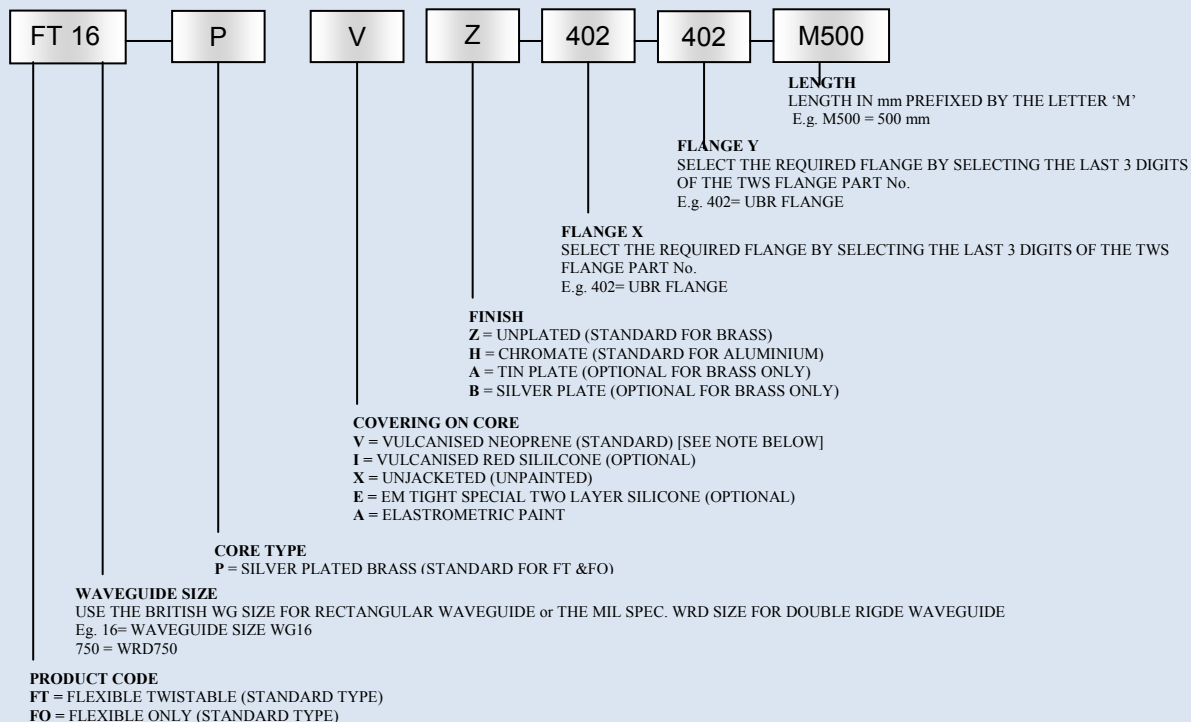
FT 16 — P V Z — 402 — 402 — M500

LENGTH
LENGTH IN mm PREFIXED BY THE LETTER 'M'
E.g. M500 = 500 mm

FLANGE Y
SELECT THE REQUIRED FLANGE BY SELECTING THE LAST 3 DIGITS OF THE TWS FLANGE PART No.
E.g. 402= UBR FLANGE

FLANGE X
SELECT THE REQUIRED FLANGE BY SELECTING THE LAST 3 DIGITS OF THE TWS FLANGE PART No.
E.g. 402= UBR FLANGE

FINISH
**Z** = UNPLATED (STANDARD FOR BRASS)
**H** = CHROMATE (STANDARD FOR ALUMINIUM)
**A** = TIN PLATE (OPTIONAL FOR BRASS ONLY)
**B** = SILVER PLATE (OPTIONAL FOR BRASS ONLY)

COVERING ON CORE
**V** = VULCANISED NEOPRENE (STANDARD) [SEE NOTE BELOW]
**I** = VULCANISED RED SILILCONE (OPTIONAL)
**X** = UNJACKETED (UNPAINTED)
**E** = EM TIGHT SPECIAL TWO LAYER SILICONE (OPTIONAL)
**A** = ELASTROMETRIC PAINT

CORE TYPE
**P** = SILVER PLATED BRASS (STANDARD FOR FT &FO)

WAVEGUIDE SIZE
USE THE BRITISH WG SIZE FOR RECTANGULAR WAVEGUIDE or THE MIL SPEC. WRD SIZE FOR DOUBLE RIGDE WAVEGUIDE
Eg. 16= WAVEGUIDE SIZE WG16
750 = WRD750

PRODUCT CODE
**FT** = FLEXIBLE TWISTABLE (STANDARD TYPE)
**FO** = FLEXIBLE ONLY (STANDARD TYPE)